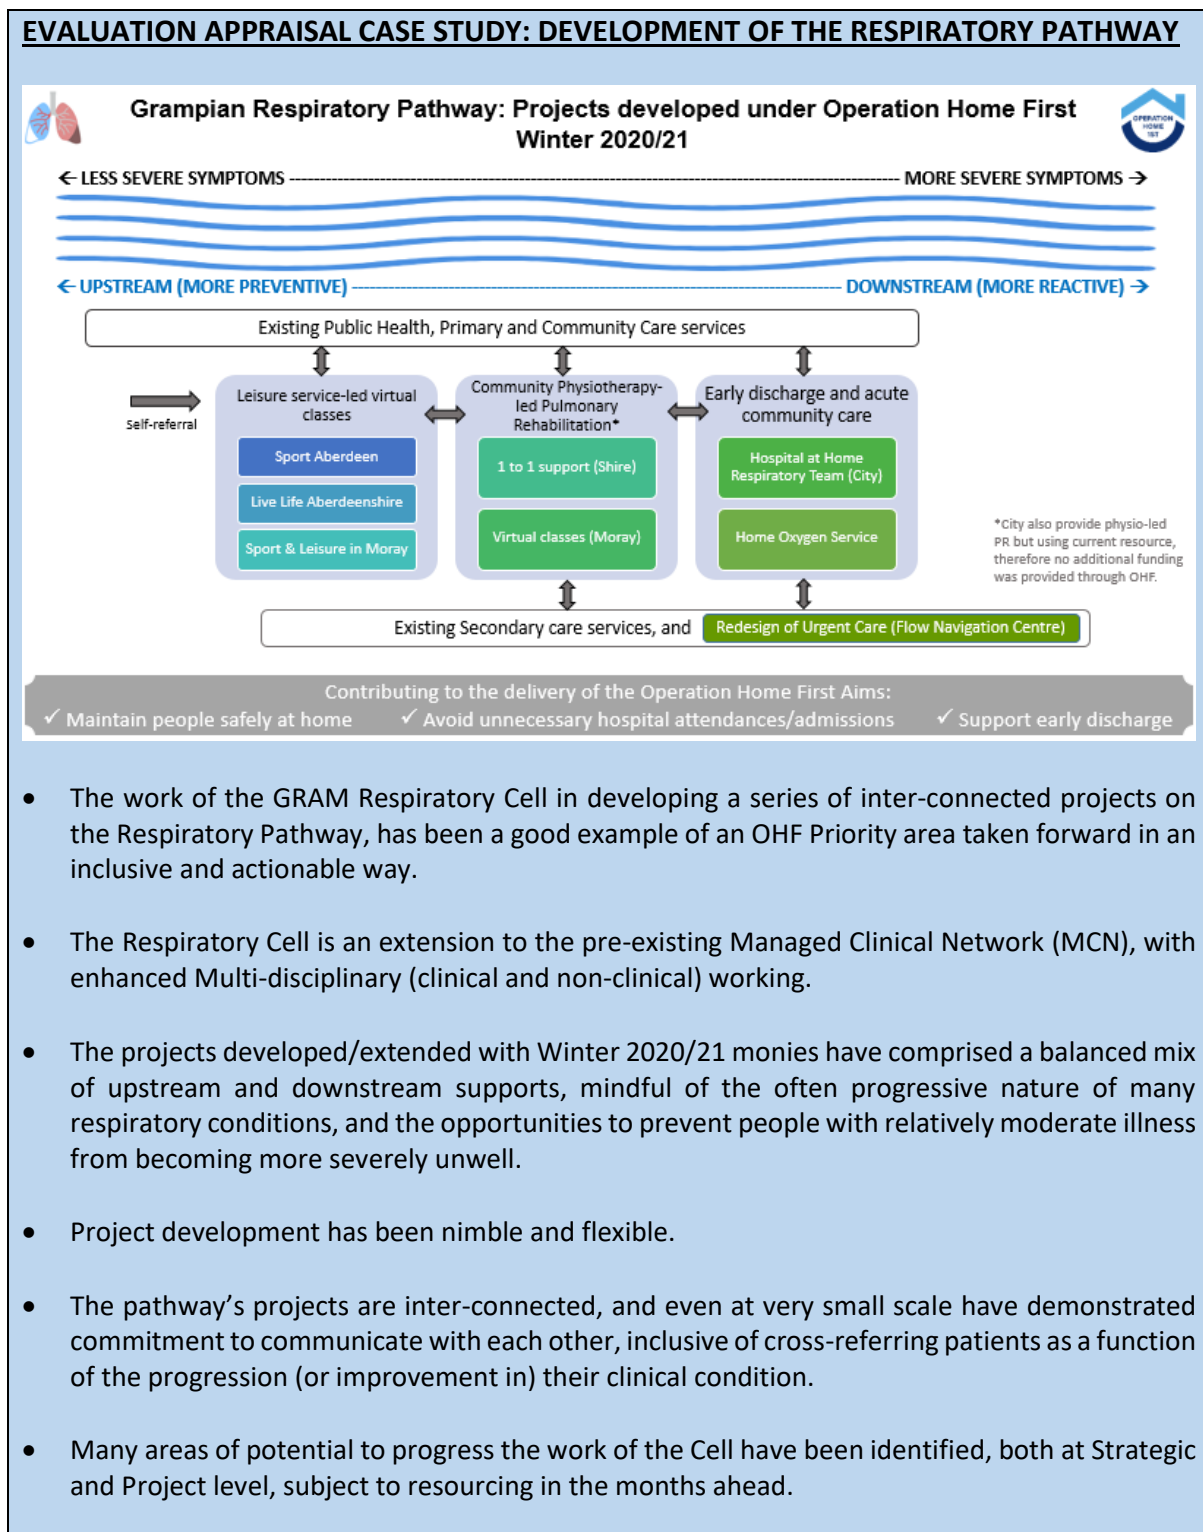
EVALUATION APPRAISAL CASE STUDY: DEVELOPMENT OF THE RESPIRATORY PATHWAY

Grampian Respiratory Pathway: Projects developed under Operation Home First Winter 2020/21

OPERATION HOME 1ST

← LESS SEVERE SYMPTOMS ---------- MORE SEVERE SYMPTOMS →

← UPSTREAM (MORE PREVENTIVE) ---------- DOWNSTREAM (MORE REACTIVE) →

Existing Public Health, Primary and Community Care services

Self-referral

Leisure service-led virtual classes

Sport Aberdeen

Live Life Aberdeenshire

Sport & Leisure in Moray

Community Physiotherapy-led Pulmonary Rehabilitation*

1 to 1 support (Shire)

Virtual classes (Moray)

Early discharge and acute community care

Hospital at Home Respiratory Team (City)

Home Oxygen Service

*City also provide physio-led PR but using current resource, therefore no additional funding was provided through OHF.

Existing Secondary care services, and Redesign of Urgent Care (Flow Navigation Centre)

Contributing to the delivery of the Operation Home First Aims:
✓ Maintain people safely at home ✓ Avoid unnecessary hospital attendances/admissions ✓ Support early discharge

• The work of the GRAM Respiratory Cell in developing a series of inter-connected projects on the Respiratory Pathway, has been a good example of an OHF Priority area taken forward in an inclusive and actionable way.

• The Respiratory Cell is an extension to the pre-existing Managed Clinical Network (MCN), with enhanced Multi-disciplinary (clinical and non-clinical) working.

• The projects developed/extended with Winter 2020/21 monies have comprised a balanced mix of upstream and downstream supports, mindful of the often progressive nature of many respiratory conditions, and the opportunities to prevent people with relatively moderate illness from becoming more severely unwell.

• Project development has been nimble and flexible.

• The pathway's projects are inter-connected, and even at very small scale have demonstrated commitment to communicate with each other, inclusive of cross-referring patients as a function of the progression (or improvement in) their clinical condition.

• Many areas of potential to progress the work of the Cell have been identified, both at Strategic and Project level, subject to resourcing in the months ahead.